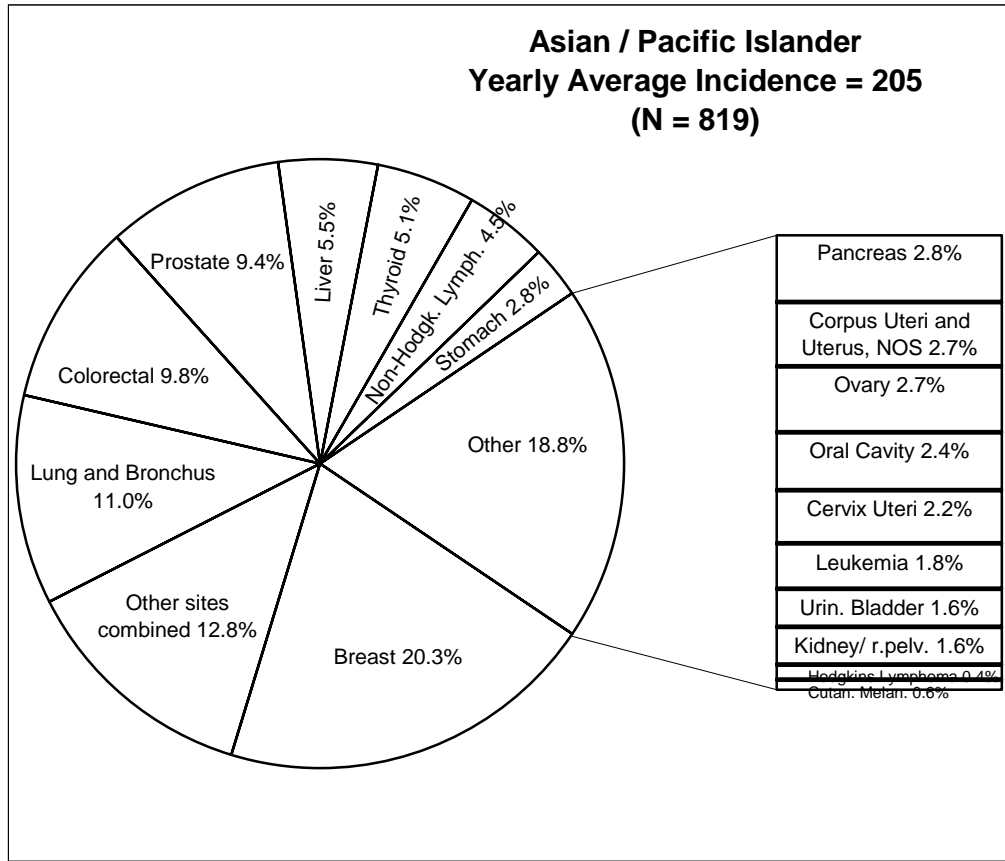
Asian / Pacific Islander
Yearly Average Incidence = 205
(N = 819)

Prostate 9.4%
Liver 5.5%
Thyroid 5.1%
Non-Hodgk. Lymph. 4.5%
Stomach 2.8%
Colorectal 9.8%
Other 18.8%
Lung and Bronchus 11.0%
Other sites combined 12.8%
Breast 20.3%

Pancreas 2.8%
Corpus Uteri and Uterus, NOS 2.7%
Ovary 2.7%
Oral Cavity 2.4%
Cervix Uteri 2.2%
Leukemia 1.8%
Urin. Bladder 1.6%
Kidney/ r.pelv. 1.6%
Hodgkins Lymphoma 0.4%
Cutan. Melan. 0.6%